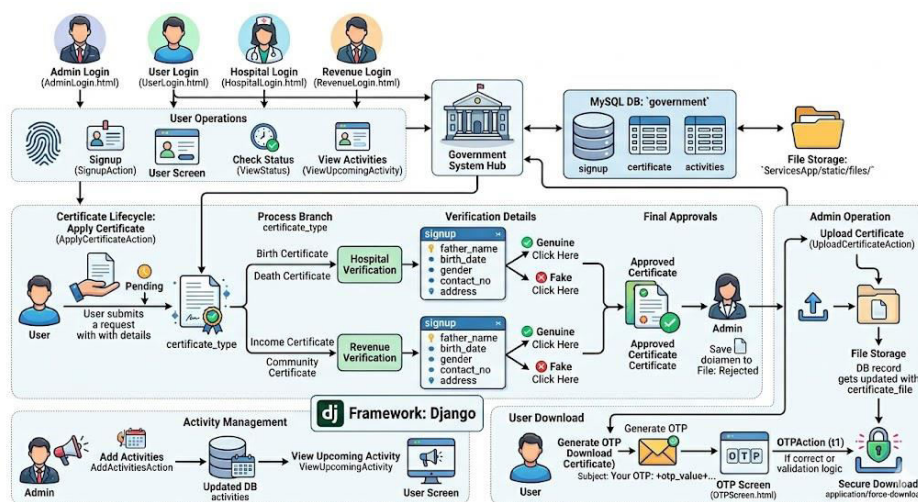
Admin Login
(AdminLogin.html)

User Login
(UserLogin.html)

Hospital Login
(HospitalLogin.html)

Revenue Login
(RevenueLogin.html)

User Operations

Signup
(SignupAction)

User Screen

Check Status
(ViewStatus)

View Activities
(ViewUpcomingActivity)

Government System Hub

MySQL DB: `government`

signup

certificate

activities

File Storage:
`ServicesApp/static/files/`

Certificate Lifecycle:
Apply Certificate
(ApplyCertificateAction)

Pending

User

User submits a request with with details

Process Branch
certificate_type

Birth Certificate

Death Certificate

Hospital Verification

certificate_type

Income Certificate

Community Certificate

Revenue Verification

Verification Details

signup
father_name
birth_date
gender
contact_no
address

Genuine
Click Here

Fake
Click Here

signup
father_name
birth_date
gender
contact_no
address

Genuine
Click Here

Fake
Click Here

Final Approvals

Approved Certificate

Approved Certificate Certificate

Admin

Save doiamen to File: Rejected

Admin Operation

Upload Certificate
(UploadCertificateAction)

File Storage

DB record gets updated with certificate_file

Activity Management

Admin

Add Activities
AddActivitiesAction

Updated DB activities

View Upcoming Activity
ViewUpcomingActivity

User Screen

Framework: Django

User Download

User

Generate OTP Download Certificate)

Generate OTP

Subject: Your OTP: +otp_value+...

OTP Screen
(OTPScreen.html)

OTP

OTPAction (t1)
If correct or validation logic

Secure Download
application/force-download